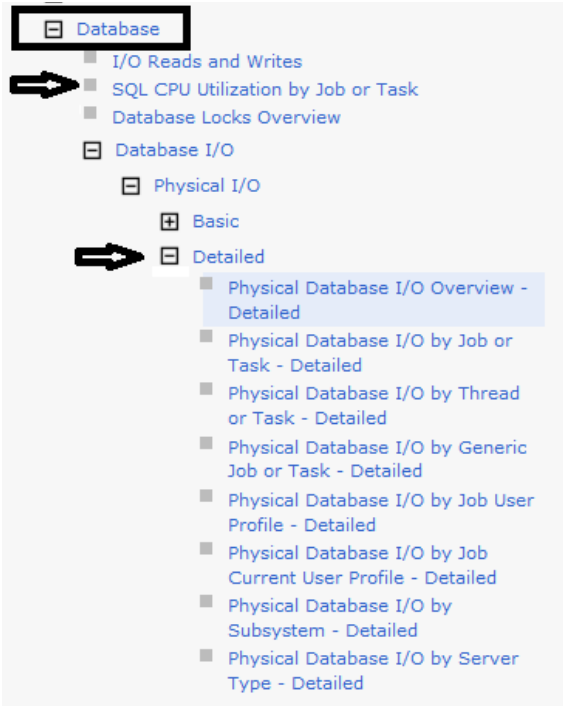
Database
I/O Reads and Writes
SQL CPU Utilization by Job or Task
Database Locks Overview
Database I/O
Physical I/O
Basic
Detailed
Physical Database I/O Overview - Detailed
Physical Database I/O by Job or Task - Detailed
Physical Database I/O by Thread or Task - Detailed
Physical Database I/O by Generic Job or Task - Detailed
Physical Database I/O by Job User Profile - Detailed
Physical Database I/O by Job Current User Profile - Detailed
Physical Database I/O by Subsystem - Detailed
Physical Database I/O by Server Type - Detailed